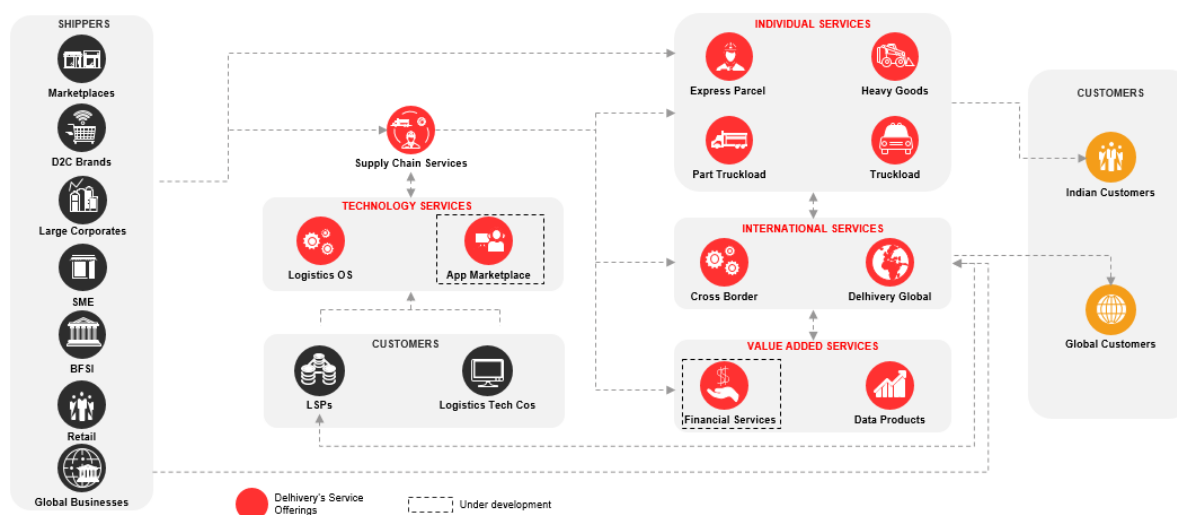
SHIPPERS

Marketplaces

D2C Brands

Large Corporates

SME

BFSI

Retail

Global Businesses

Supply Chain Services

TECHNOLOGY SERVICES

Logistics OS

App Marketplace

CUSTOMERS

LSPs

Logistics Tech Cos

INDIVIDUAL SERVICES

Express Parcel

Heavy Goods

Part Truckload

Truckload

INTERNATIONAL SERVICES

Cross Border

Delhivery Global

VALUE ADDED SERVICES

Financial Services

Data Products

CUSTOMERS

Indian Customers

Global Customers

Delhivery's Service Offerings

Under development